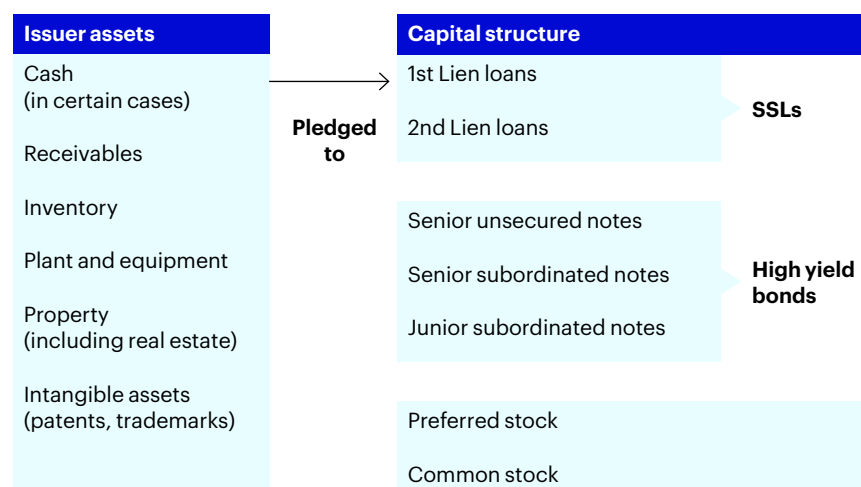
Issuer assets

Cash
(in certain cases)

Receivables

Inventory

Plant and equipment

Property
(including real estate)

Intangible assets
(patents, trademarks)

Pledged to

Capital structure

1st Lien loans

2nd Lien loans

SSLs

Senior unsecured notes

Senior subordinated notes

Junior subordinated notes

High yield bonds

Preferred stock

Common stock